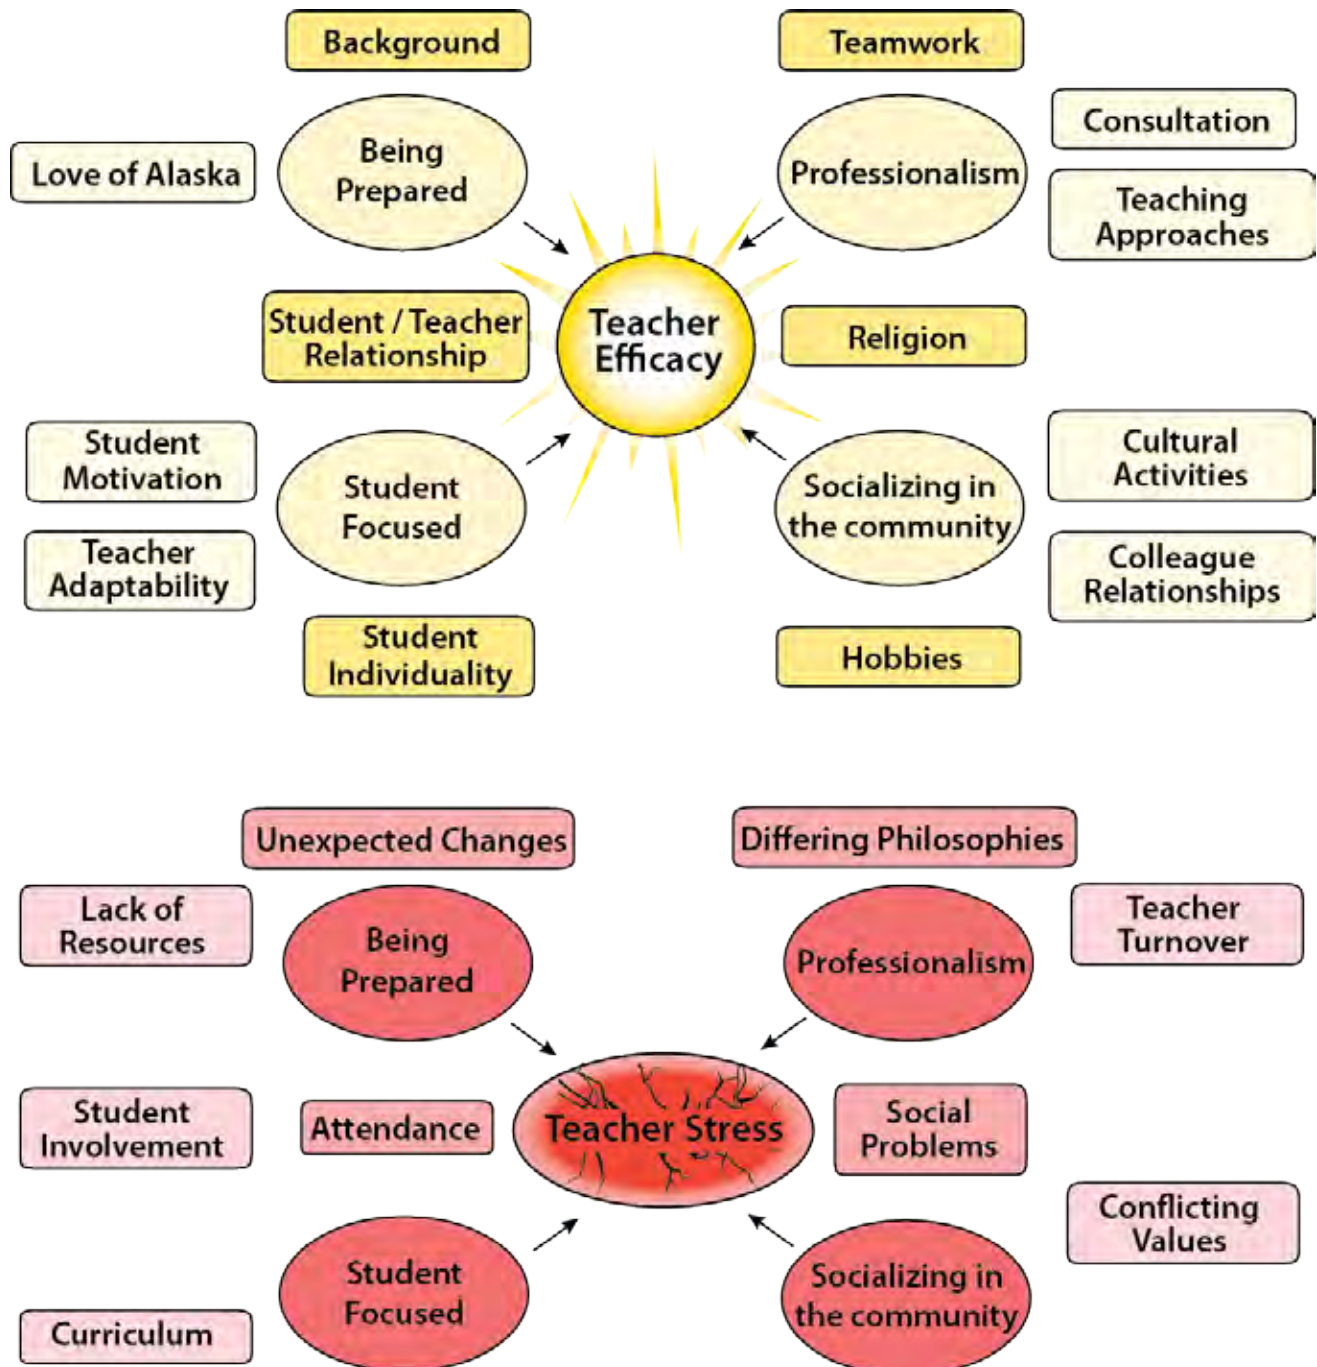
Background

Teamwork

Love of Alaska

Being Prepared

Professionalism

Consultation

Teaching Approaches

Student / Teacher Relationship

Teacher Efficacy

Religion

Student Motivation

Student Focused

Socializing in the community

Cultural Activities

Teacher Adaptability

Colleague Relationships

Student Individuality

Hobbies

Unexpected Changes

Differing Philosophies

Lack of Resources

Being Prepared

Professionalism

Teacher Turnover

Student Involvement

Attendance

Teacher Stress

Social Problems

Conflicting Values

Student Focused

Socializing in the community

Curriculum